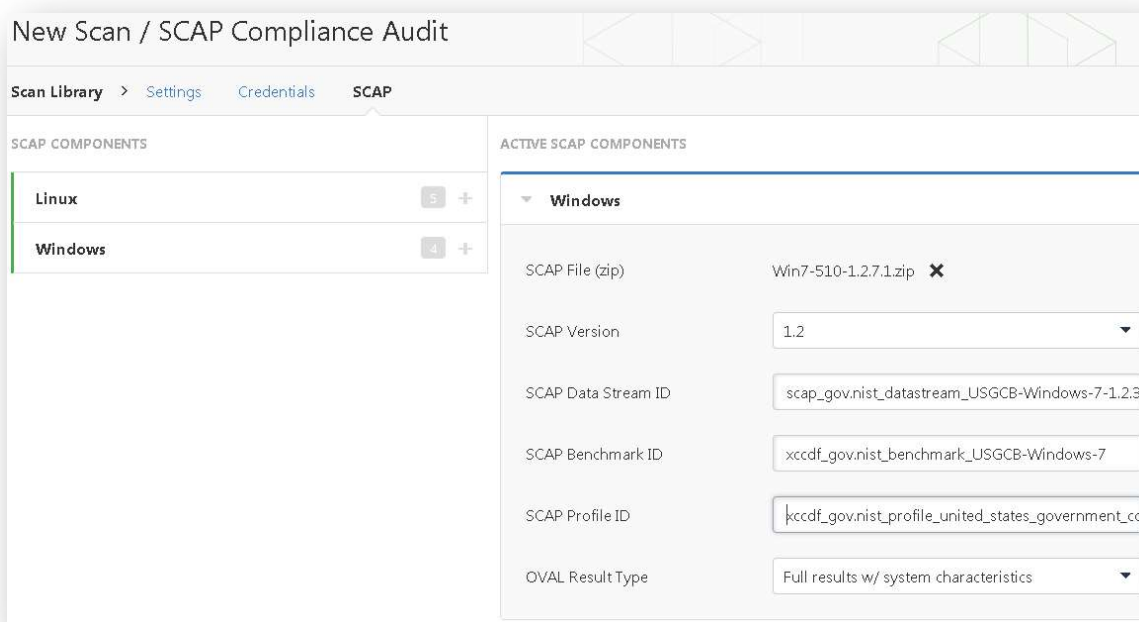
New Scan / SCAP Compliance Audit

Scan Library > Settings Credentials SCAP

SCAP COMPONENTS

Linux 5 +

Windows 4 +

ACTIVE SCAP COMPONENTS

Windows

SCAP File (zip) Win7-510-1.2.7.1.zip ✖

SCAP Version 1.2

SCAP Data Stream ID scap_gov.nist_datastream_USGCB-Windows-7-1.2.3

SCAP Benchmark ID xccdf_gov.nist_benchmark_USGCB-Windows-7

SCAP Profile ID xccdf_gov.nist_profile_united_states_government_co

OVAL Result Type Full results w/ system characteristics